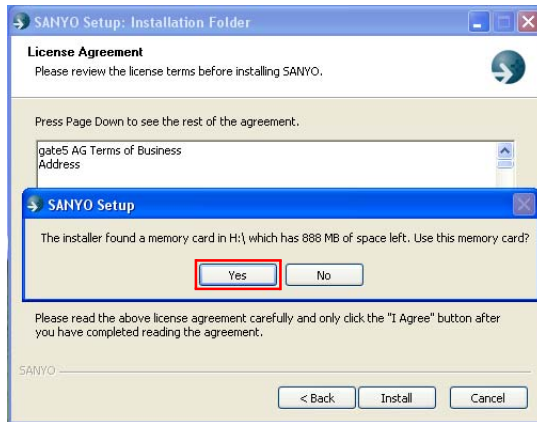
SANYO Setup: Installation Folder

License Agreement
Please review the license terms before installing SANYO.

Press Page Down to see the rest of the agreement.

gate5 AG Terms of Business
Address

SANYO Setup

The installer found a memory card in H:\ which has 888 MB of space left. Use this memory card?

Yes No

Please read the above license agreement carefully and only click the "I Agree" button after you have completed reading the agreement.

SANYO

< Back Install Cancel